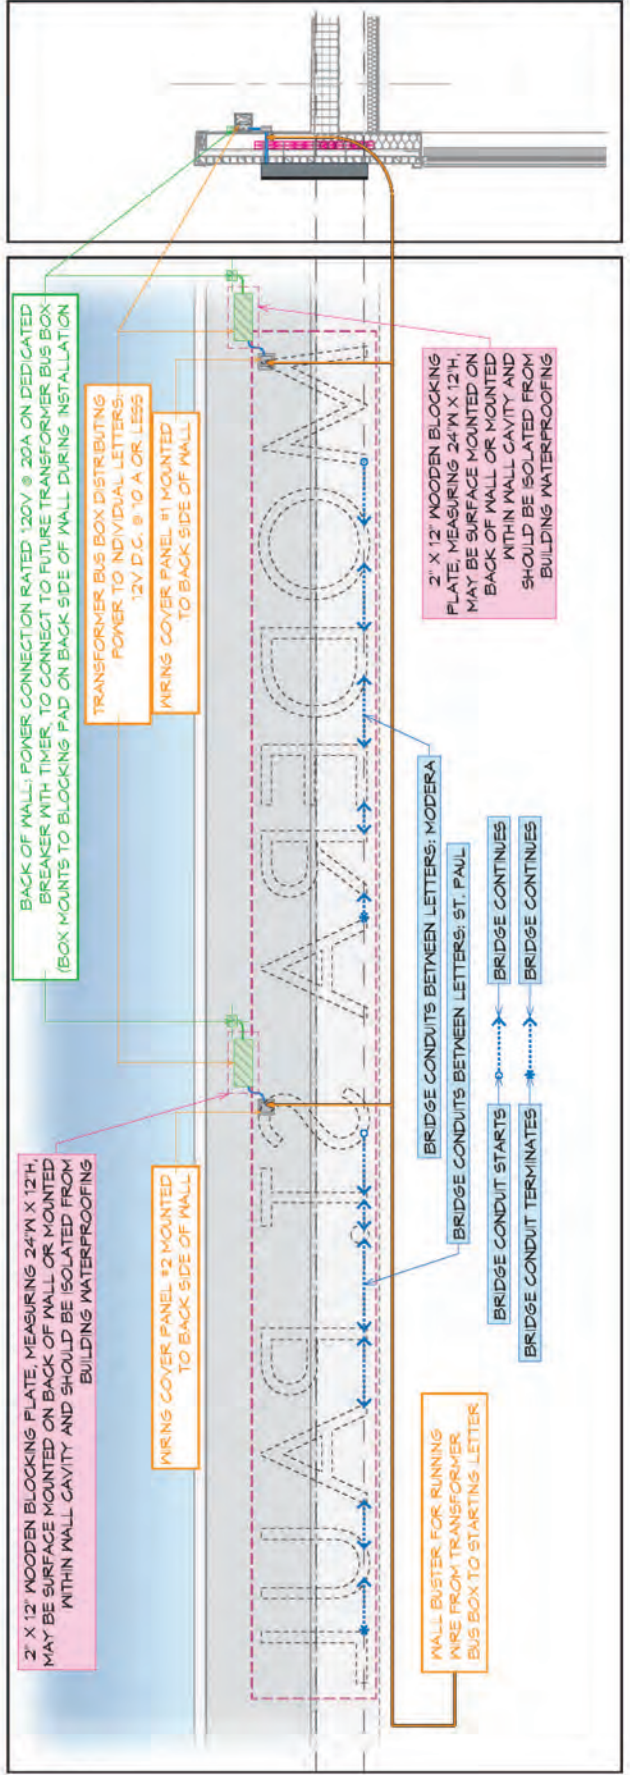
BACK OF WALL: POWER CONNECTION RATED 120V @ 20A ON DEDICATED BREAKER WITH TIMER, TO CONNECT TO FUTURE TRANSFORMER BUS BOX (BOX MOUNTS TO BLOCKING PAD ON BACK SIDE OF WALL DURING INSTALLATION

TRANSFORMER BUS BOX DISTRIBUTING POWER TO INDIVIDUAL LETTERS: 12V D.C. @ 10 A OR LESS

WIRING COVER PANEL #1 MOUNTED TO BACK SIDE OF WALL

2" X 12" WOODEN BLOCKING PLATE, MEASURING 24"W X 12"H, MAY BE SURFACE MOUNTED ON BACK OF WALL OR MOUNTED WITHIN WALL CAVITY AND SHOULD BE ISOLATED FROM BUILDING WATERPROOFING

BRIDGE CONDUITS BETWEEN LETTERS: MODERA

BRIDGE CONDUITS BETWEEN LETTERS: ST. PAUL

BRIDGE CONDUIT STARTS

BRIDGE CONTINUES

BRIDGE CONDUIT TERMINATES

BRIDGE CONTINUES

2" X 12" WOODEN BLOCKING PLATE, MEASURING 24"W X 12"H, MAY BE SURFACE MOUNTED ON BACK OF WALL OR MOUNTED WITHIN WALL CAVITY AND SHOULD BE ISOLATED FROM BUILDING WATERPROOFING

WIRING COVER PANEL #2 MOUNTED TO BACK SIDE OF WALL

WALL BUSTER FOR RUNNING WIRE FROM TRANSFORMER BUS BOX TO STARTING LETTER

MODERA

ST. PAUL